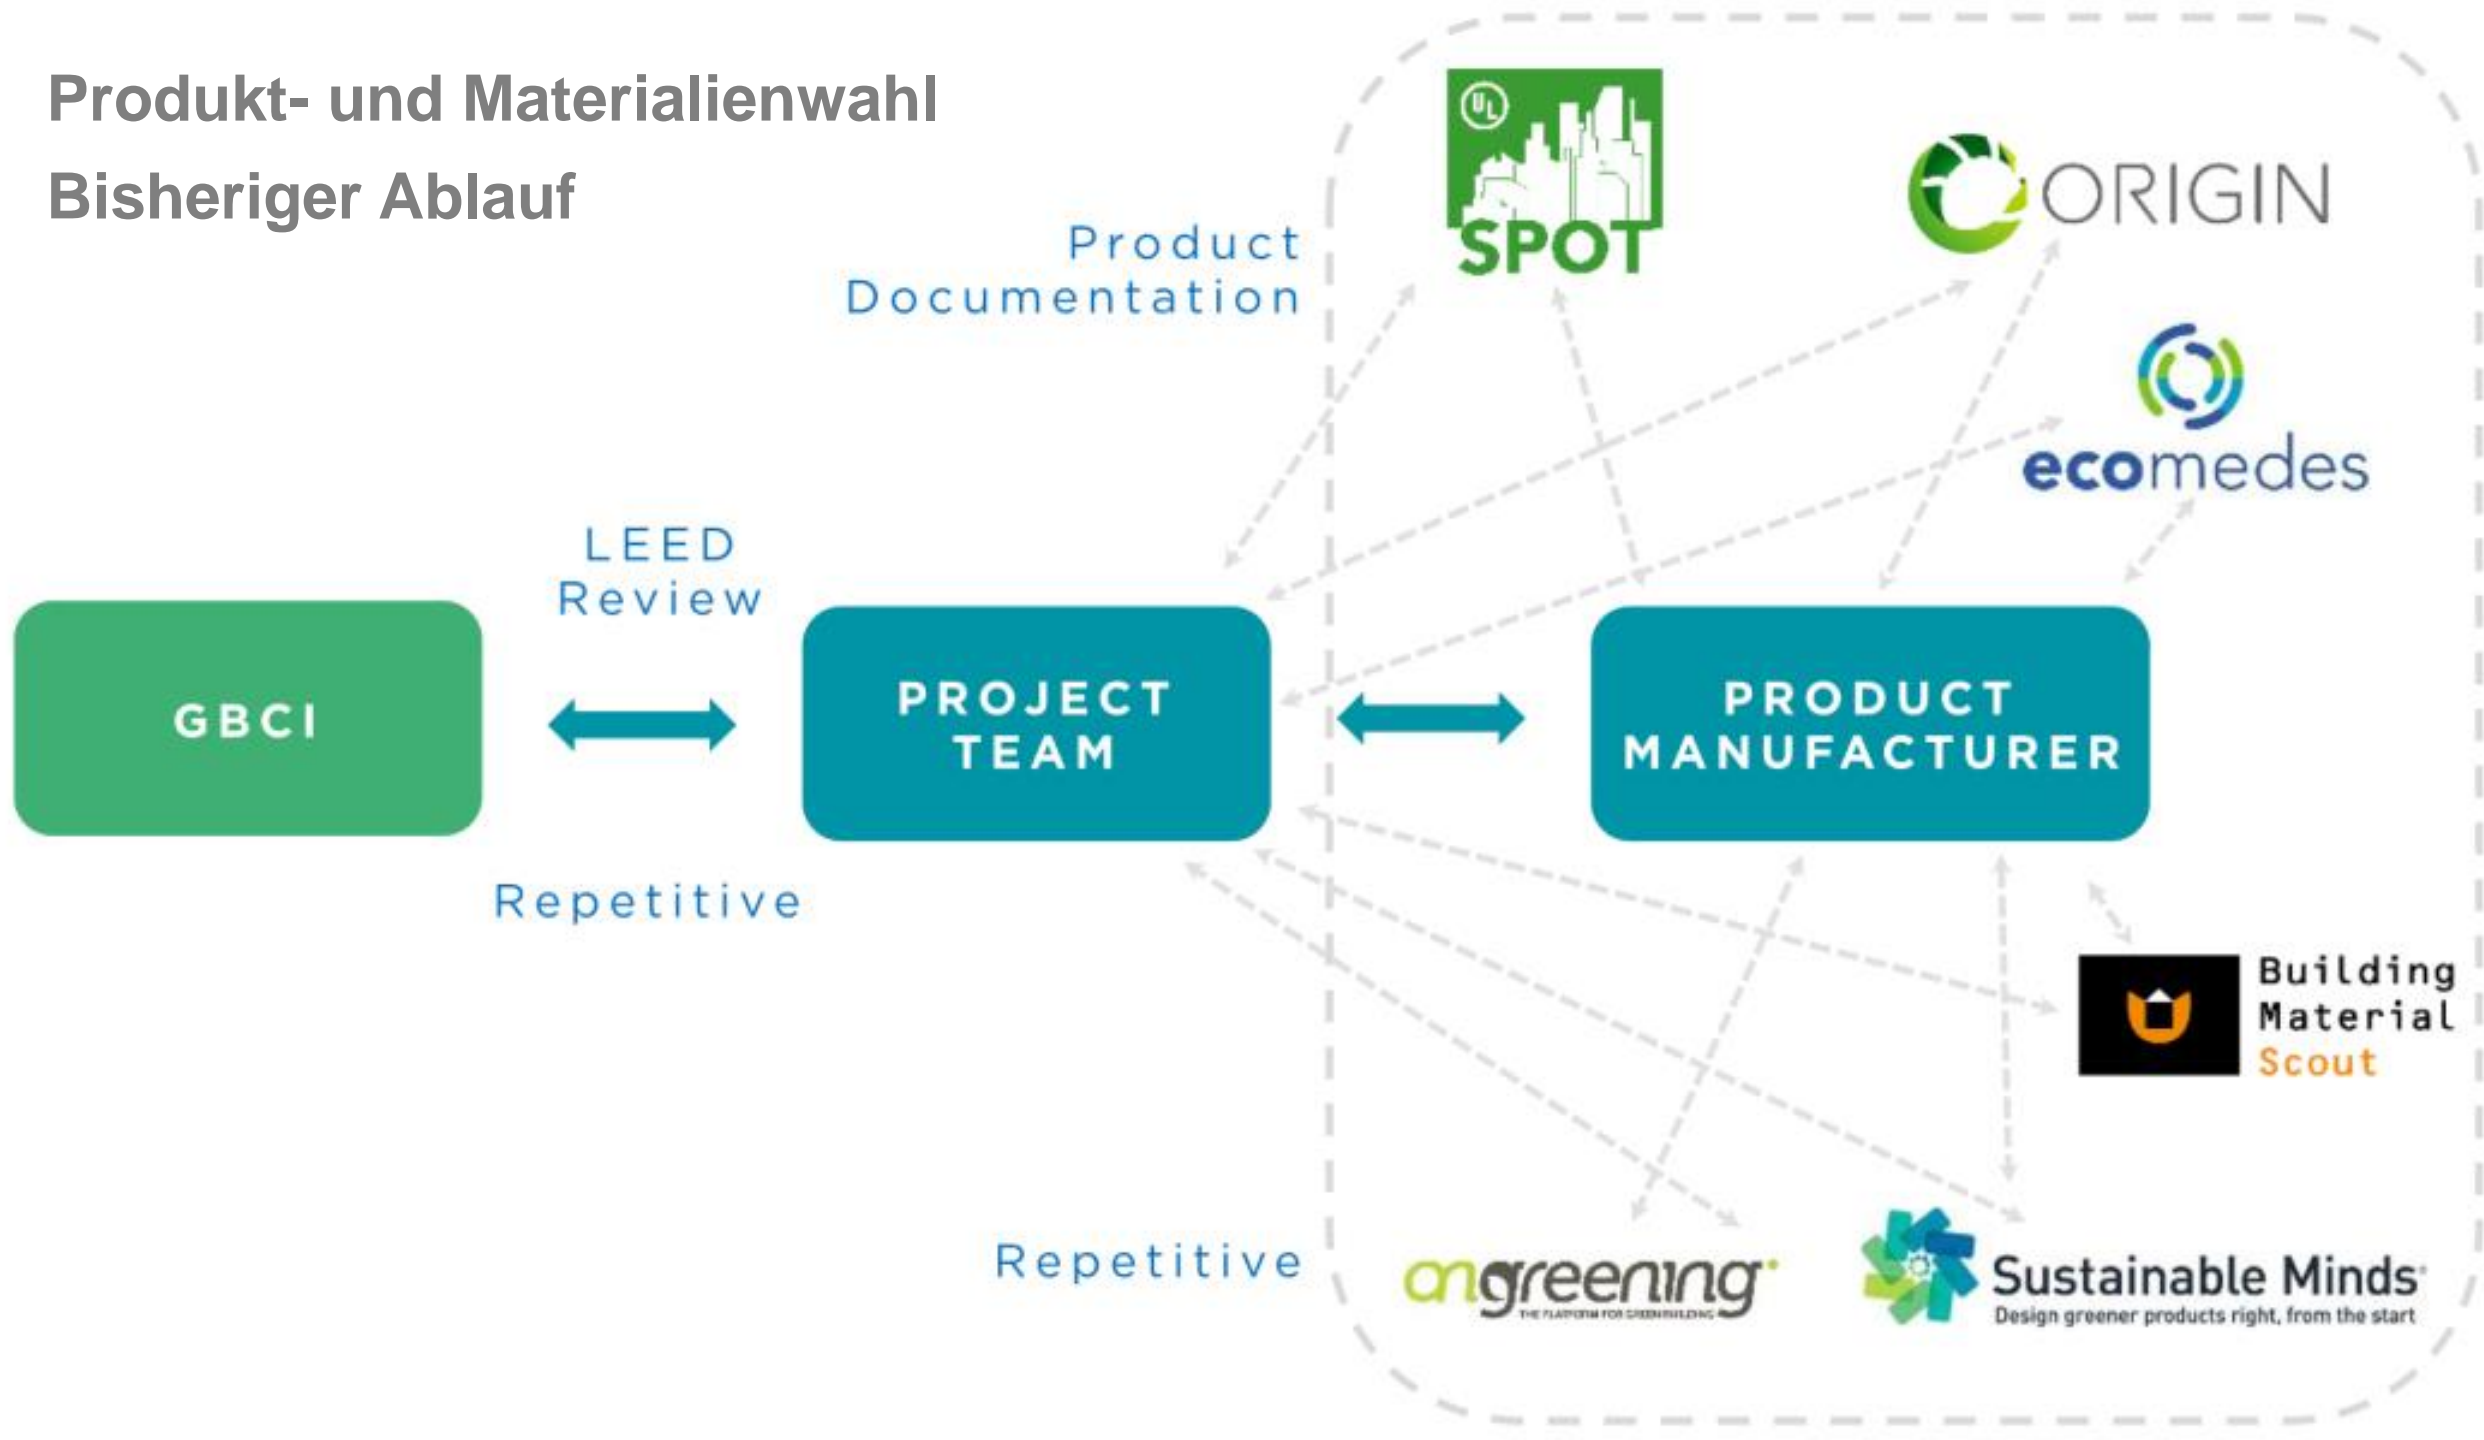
Produkt- und Materialienwahl
Bisheriger Ablauf

Product Documentation

UL SPOT

ORIGIN

ecomedes

LEED Review

GBCI

PROJECT TEAM

PRODUCT MANUFACTURER

Repetitive

Building Material Scout

Repetitive

ongreening
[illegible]

Sustainable Minds
Design greener products right, from the start